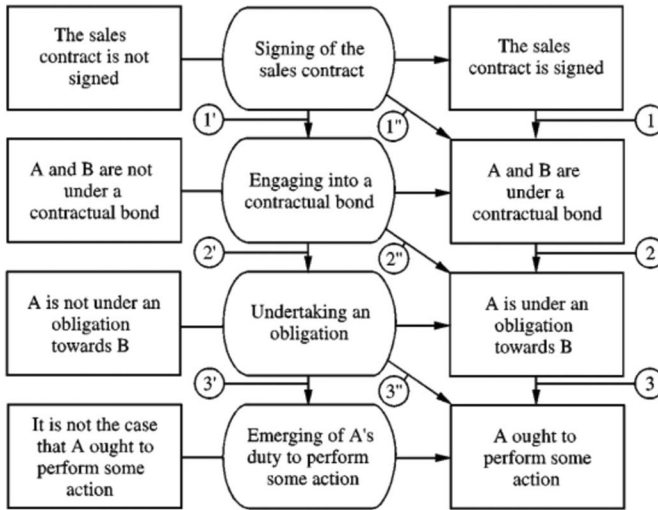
The sales contract is not signed

Signing of the sales contract

The sales contract is signed

1'

1"

1

A and B are not under a contractual bond

Engaging into a contractual bond

A and B are under a contractual bond

2'

2"

2

A is not under an obligation towards B

Undertaking an obligation

A is under an obligation towards B

3'

3"

3

It is not the case that A ought to perform some action

Emerging of A's duty to perform some action

A ought to perform some action